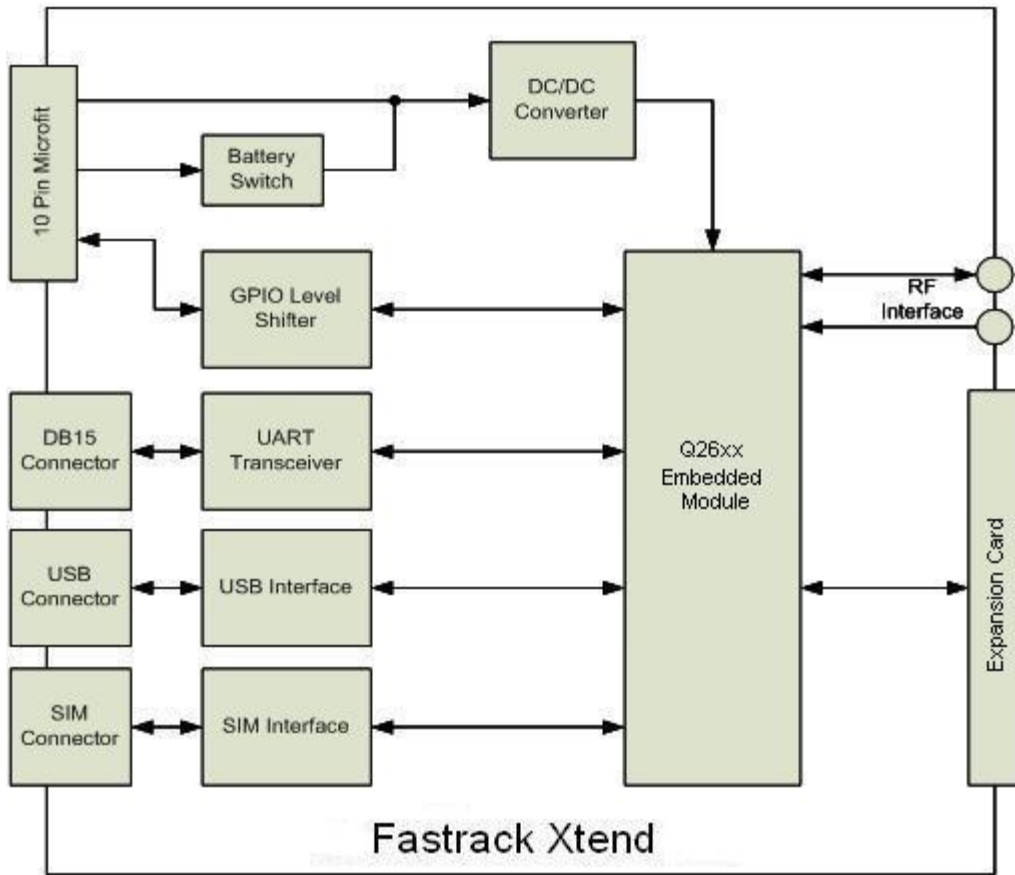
10 Pin Microfit

DC/DC Converter

Battery Switch

GPIO Level Shifter

RF Interface

DB15 Connector

UART Transceiver

Q26xx Embedded Module

USB Connector

USB Interface

Expansion Card

SIM Connector

SIM Interface

Fastrack Xtend